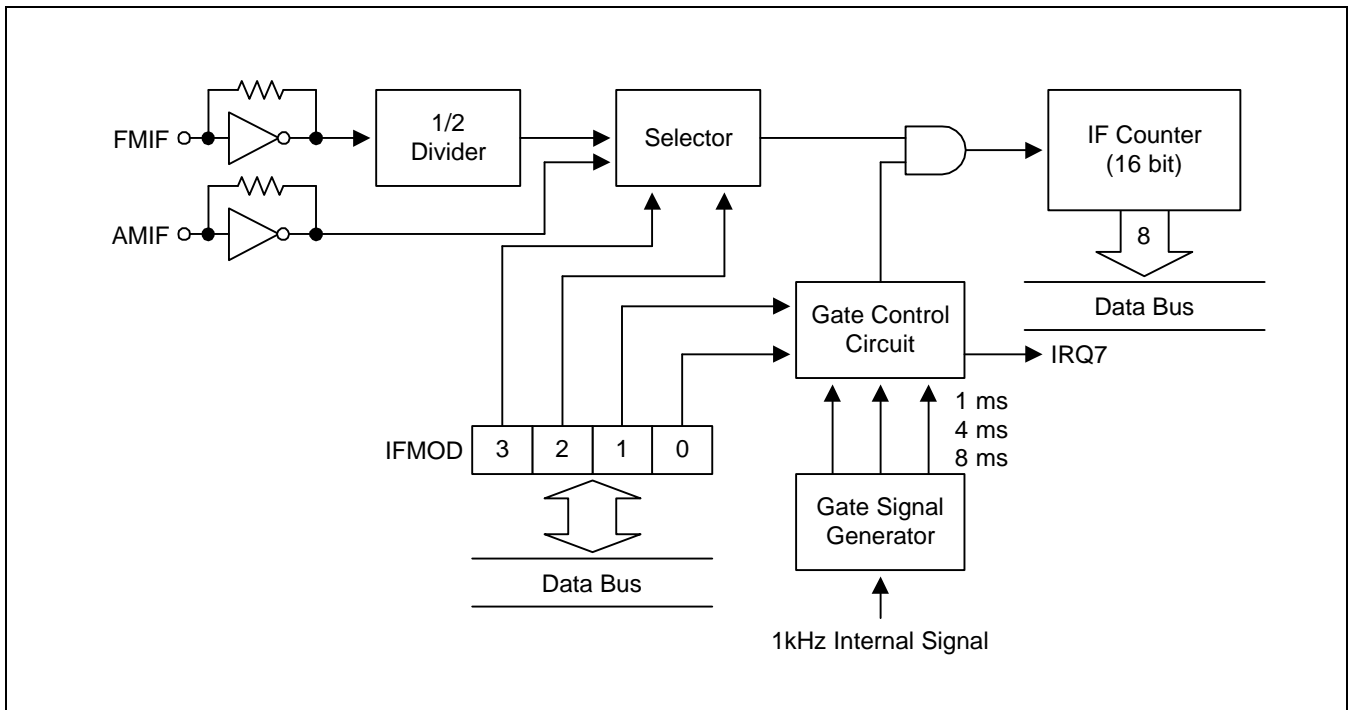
FMIF

AMIF

1/2 Divider

Selector

IF Counter (16 bit)

8

Data Bus

Gate Control Circuit

IRQ7

1 ms
4 ms
8 ms

IFMOD

| 3 | 2 | 1 | 0 |
|---|---|---|---|

Gate Signal Generator

Data Bus

1kHz Internal Signal